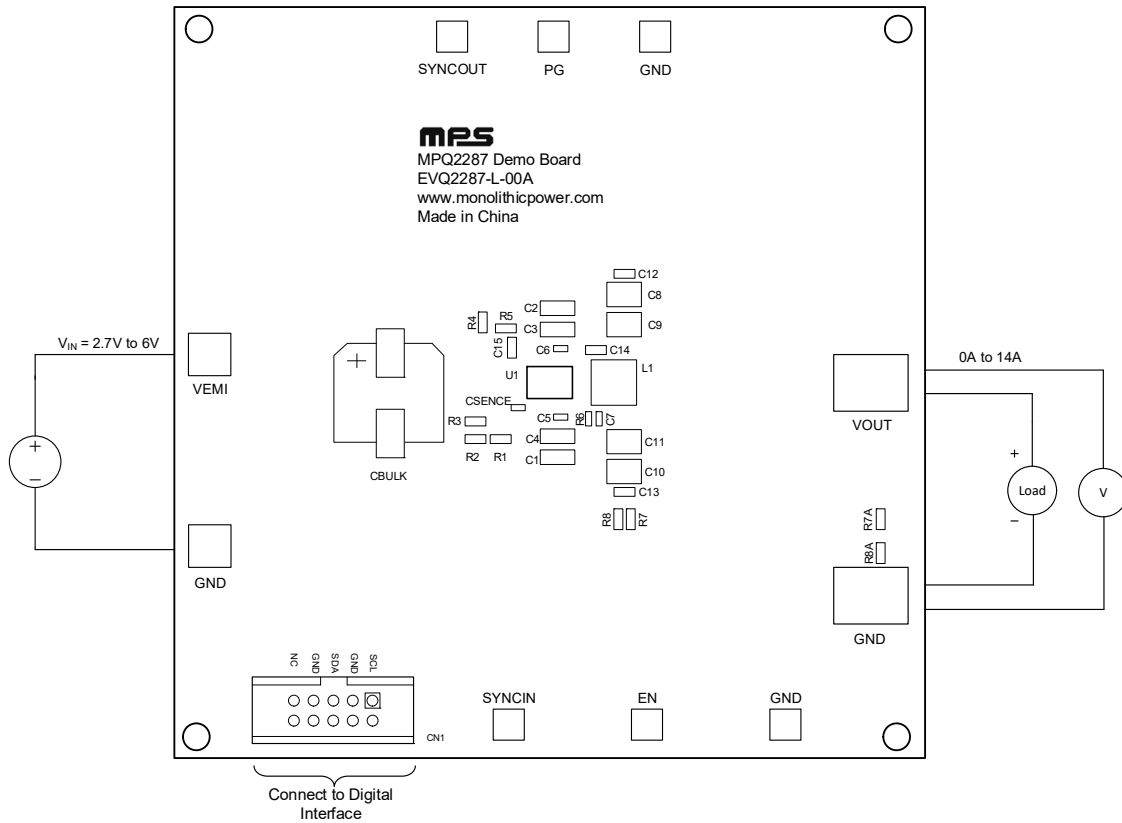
SYNCOUT PG GND

mps
MPQ2287 Demo Board
EVQ2287-L-00A
www.monolithicpower.com
Made in China

C12
C8
C2
R5
R4
C3
C9
C15
C6
C14
$V_{IN}$ = 2.7V to 6V
VEMI
+
U1
L1
0A to 14A
CSENCE
C5
R6
C7
R3
VOUT
C4
C11
R2
R1
C1
+
C10
CBULK
+
−
C13
Load
V
R8
R7
R7A
−
R8A
GND
GND

NC GND SDA GND SCL

SYNCIN EN GND

CN1

Connect to Digital Interface